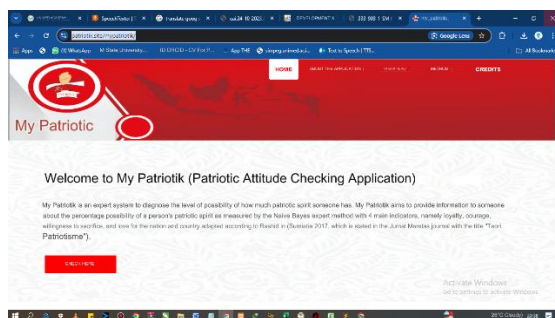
patriotic.site/mypatriotik

Apps (8) WhatsApp State University... Text to Speech (TTS...

Google Lens

All Bookmarks

HOME CREDITS

My Patriotic

Welcome to My Patriotik (Patriotic Attitude Checking Application)

My Patriotik is an expert system to diagnose the level of possibility of how much patriotic spirit someone has. My Patriotik aims to provide information to someone about the percentage possibility of a person's patriotic spirit as measured by the Naive Bayes expert method with 4 main indicators, namely loyalty, courage, willingness to sacrifice, and love for the nation and country adapted according to Rashid in (Sumarsi 2017, which is stated in the Jurnal Moralas journal with the title "Teori Patriotisme").

CHECK HERE

Activate Windows
Go to Settings to activate Windows.

29°C Cloudy